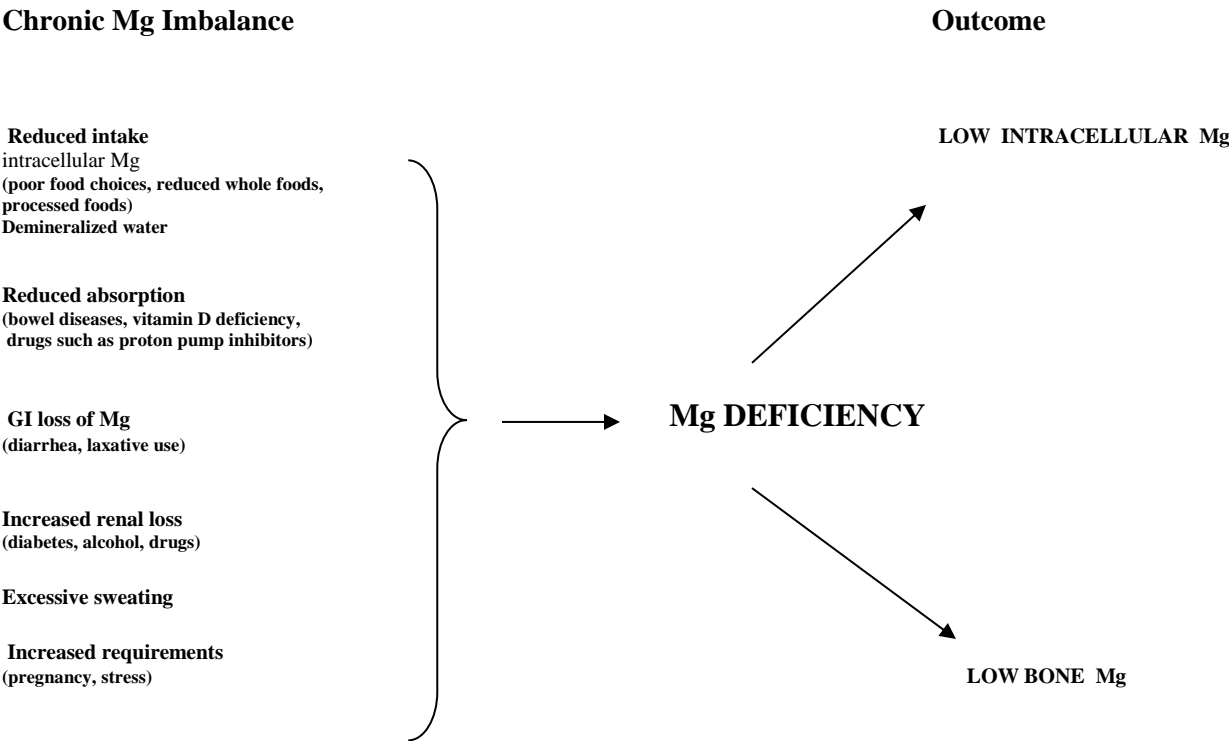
Chronic Mg Imbalance

Outcome

Reduced intake
intracellular Mg
(poor food choices, reduced whole foods, processed foods)
Demineralized water

Reduced absorption
(bowel diseases, vitamin D deficiency, drugs such as proton pump inhibitors)

GI loss of Mg
(diarrhea, laxative use)

Increased renal loss
(diabetes, alcohol, drugs)

Excessive sweating

Increased requirements
(pregnancy, stress)

Mg DEFICIENCY

LOW INTRACELLULAR Mg

LOW BONE Mg